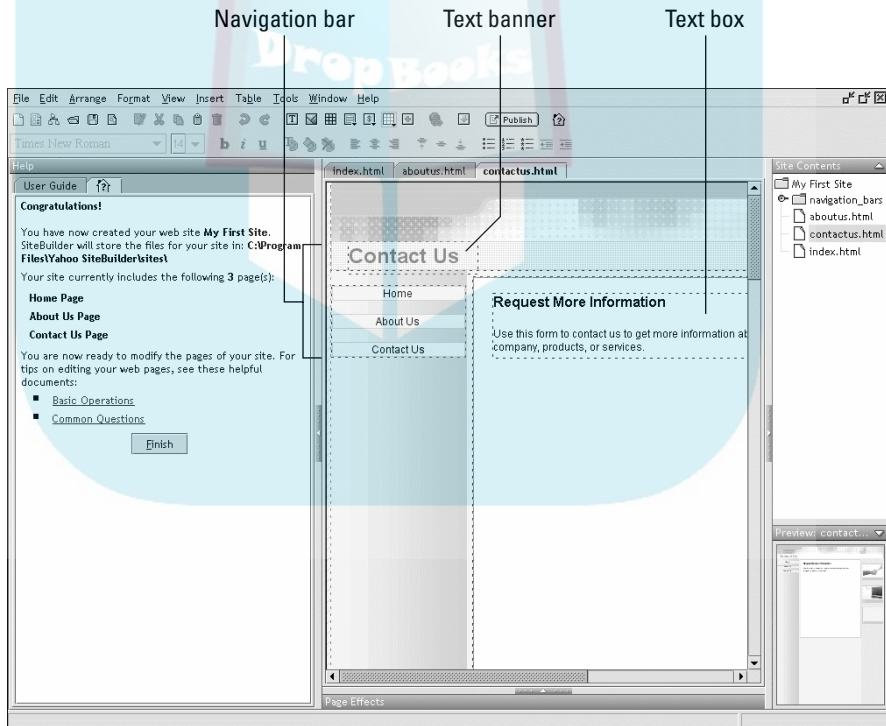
Navigation bar Text banner Text box

DropBooks

File Edit Arrange Format View Insert Table Tools Window Help

Publish

Times New Roman 14 b i u

Help

User Guide

Congratulations!

You have now created your web site **My First Site**. SiteBuilder will store the files for your site in: **C:\Program Files\Yahoo SiteBuilder\sites\**

Your site currently includes the following **3** page(s):

**Home Page**

**About Us Page**

**Contact Us Page**

You are now ready to modify the pages of your site. For tips on editing your web pages, see these helpful documents:

Basic Operations

Common Questions

Finish

index.html aboutus.html contactus.html

Contact Us

Home

About Us

Contact Us

Request More Information

Use this form to contact us to get more information ab company, products, or services.

Page Effects

Site Contents

My First Site

navigation_bars

aboutus.html

contactus.html

index.html

Preview: contact...